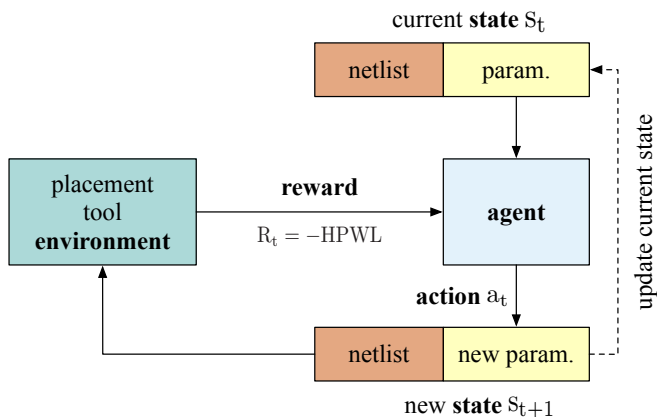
current **state** $S_t$

netlist

param.

placement tool **environment**

**reward**

$R_t = -\text{HPWL}$

**agent**

update current state

**action** $a_t$

netlist

new param.

new **state** $S_{t+1}$